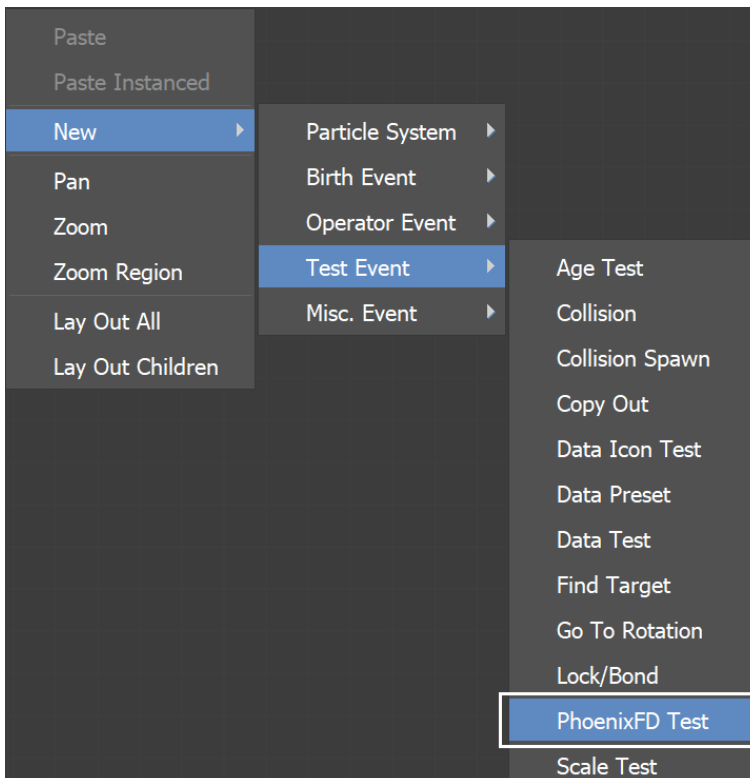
Paste
Paste Instanced
New
Pan
Zoom
Zoom Region
Lay Out All
Lay Out Children

Particle System
Birth Event
Operator Event
Test Event
Misc. Event

Age Test
Collision
Collision Spawn
Copy Out
Data Icon Test
Data Preset
Data Test
Find Target
Go To Rotation
Lock/Bond
PhoenixFD Test
Scale Test